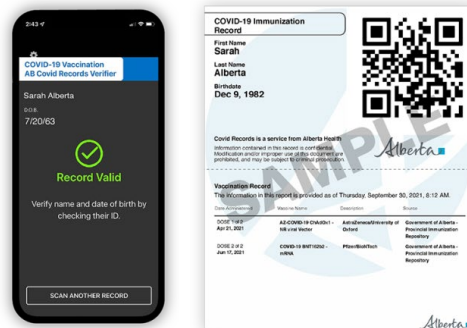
2:43

COVID-19 Vaccination
AB Covid Records Verifier

Sarah Alberta

DOB
7/20/63

Record Valid

Verify name and date of birth by checking their ID.

SCAN ANOTHER RECORD

COVID-19 Immunization Record

First Name
Sarah

Last Name
Alberta

Birthdate
Dec 9, 1982

Covid Records is a service from Alberta Health
Information contained in this record is confidential. Modification and/or improper use of this document are prohibited, and may be subject to criminal prosecution.

Alberta

SAMPLE

Vaccination Record
The information in this report is provided as of Thursday, September 30, 2021, 8:12 AM.

| Date Administered | Vaccine Name | Description | Source |
|---|---|---|---|
| DOSE 1 of 2 Apr 21, 2021 | AZ-COVID-19 ChAdOx1 - NR viral Vector | AstraZeneca/University of Oxford | Government of Alberta - Provincial Immunization Repository |
| DOSE 2 of 2 Jun 17, 2021 | COVID-19 BNT162b2 - mRNA | Pfizer/BioNTech | Government of Alberta - Provincial Immunization Repository |

Alberta